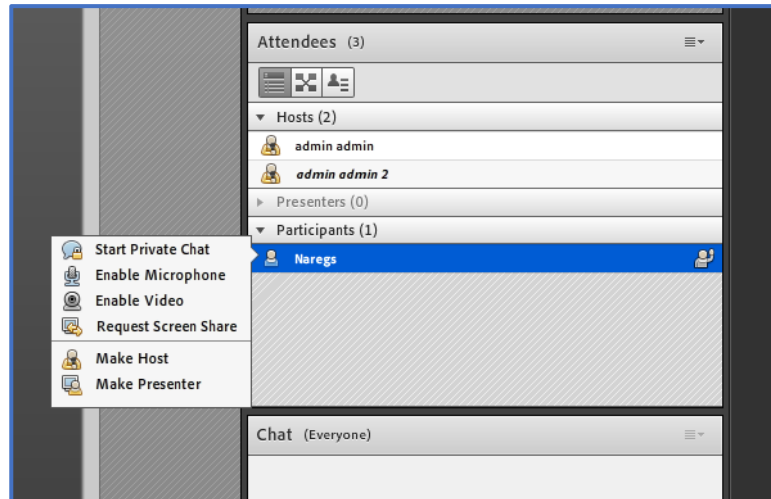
Attendees (3)

Hosts (2)

admin admin

*admin admin 2*

Presenters (0)

Participants (1)

Naregs

Start Private Chat
Enable Microphone
Enable Video
Request Screen Share

Make Host
Make Presenter

Chat (Everyone)